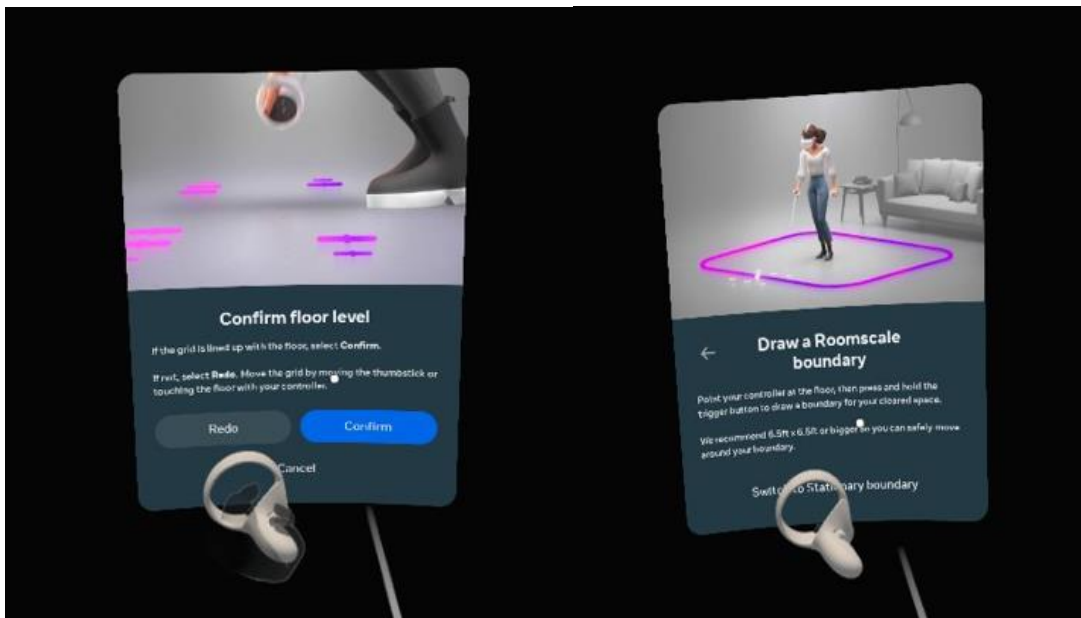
Confirm floor level

If the grid is lined up with the floor, select **Confirm**.

If not, select **Redo**. Move the grid by moving the thumbstick or touching the floor with your controller.

Redo

Confirm

Cancel

←

Draw a Roomscale boundary

Point your controller at the floor, then press and hold the trigger button to draw a boundary for your cleared space.

We recommend 6.5ft x 6.5ft or bigger so you can safely move around your boundary.

Switch to Stationary boundary